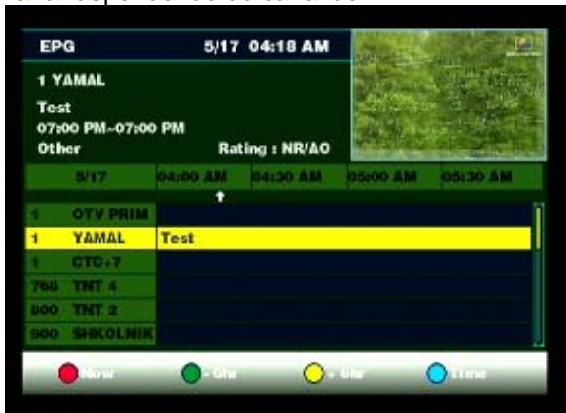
EPG 5/17 04:18 AM

1 YAMAL

Test

07:00 PM~07:00 PM

Other Rating : NR/AO

| 5/17 | 04:00 AM | 04:30 AM | 05:00 AM | 05:30 AM |
|---|---|---|---|---|
| 1 OTV PRIM | | | | |
| 1 YAMAL | Test | | | |
| 1 CTC+7 | | | | |
| 700 TNT 4 | | | | |
| 800 TNT 2 | | | | |
| 900 SHKOLNIK | | | | |

Now - 6hr + 6hr Time